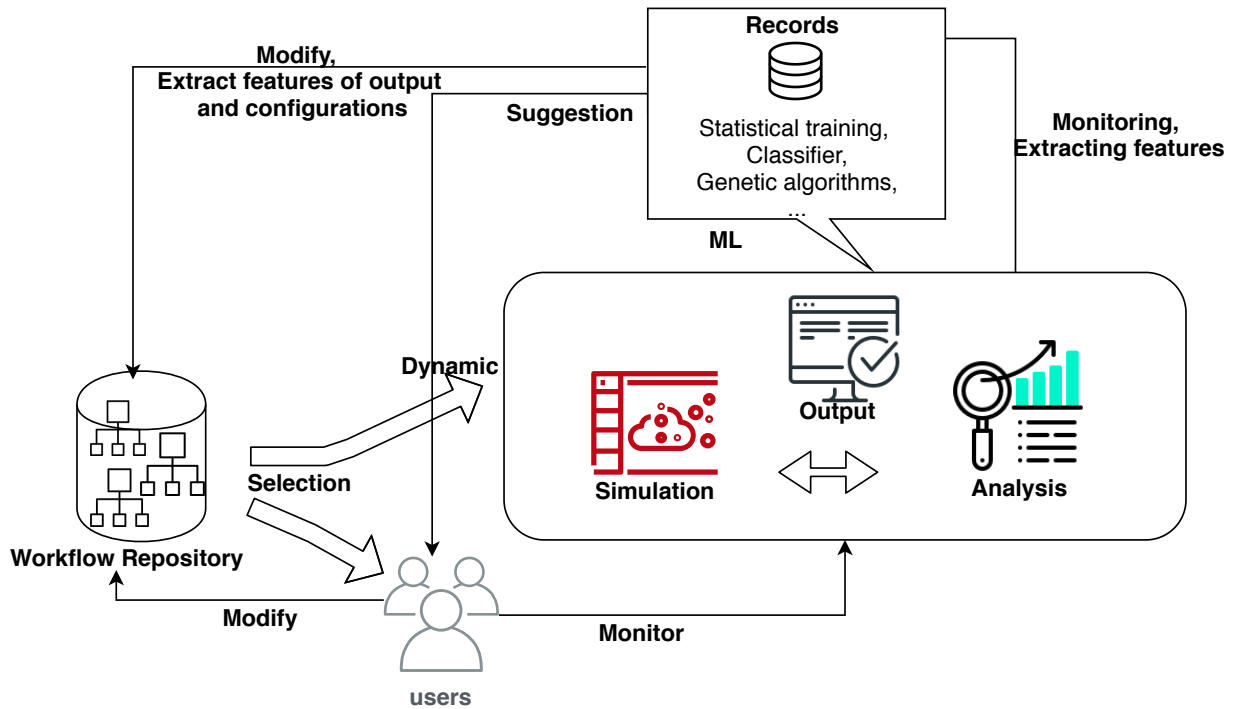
Records

Statistical training,
Classifier,
Genetic algorithms,
...

ML

Modify,
Extract features of output
and configurations

Suggestion

Monitoring,
Extracting features

Dynamic

Selection

Output

Simulation

Analysis

Workflow Repository

Modify

Monitor

users